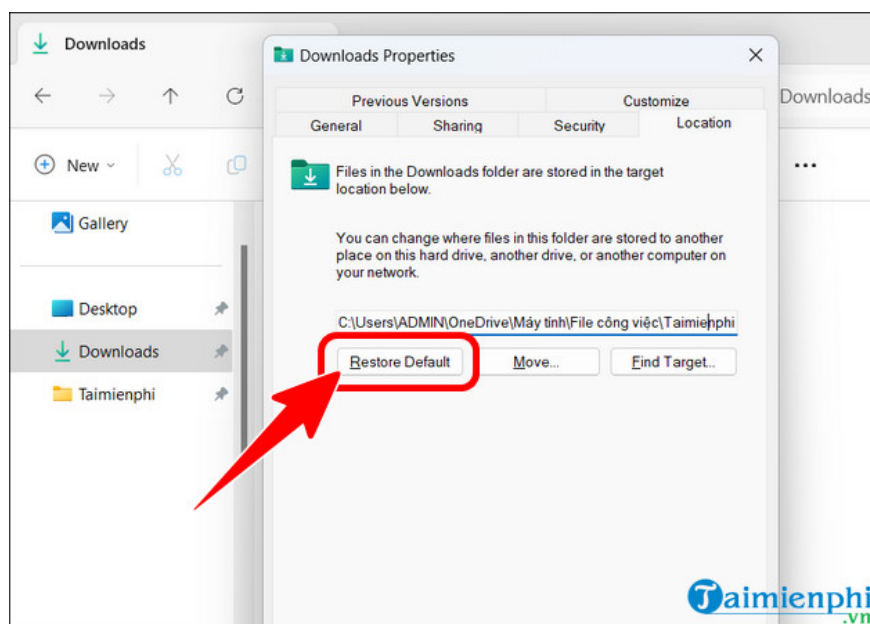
Downloads

New

Gallery

Desktop

Downloads

Taimienphi

Downloads

Downloads Properties

Previous Versions

Customize

General

Sharing

Security

Location

Files in the Downloads folder are stored in the target location below.

You can change where files in this folder are stored to another place on this hard drive, another drive, or another computer on your network.

C:\Users\ADMIN\OneDrive\Máy tính\File công việc\Taimienphi

Restore Default

Move...

Find Target...

Taimienphi.vn